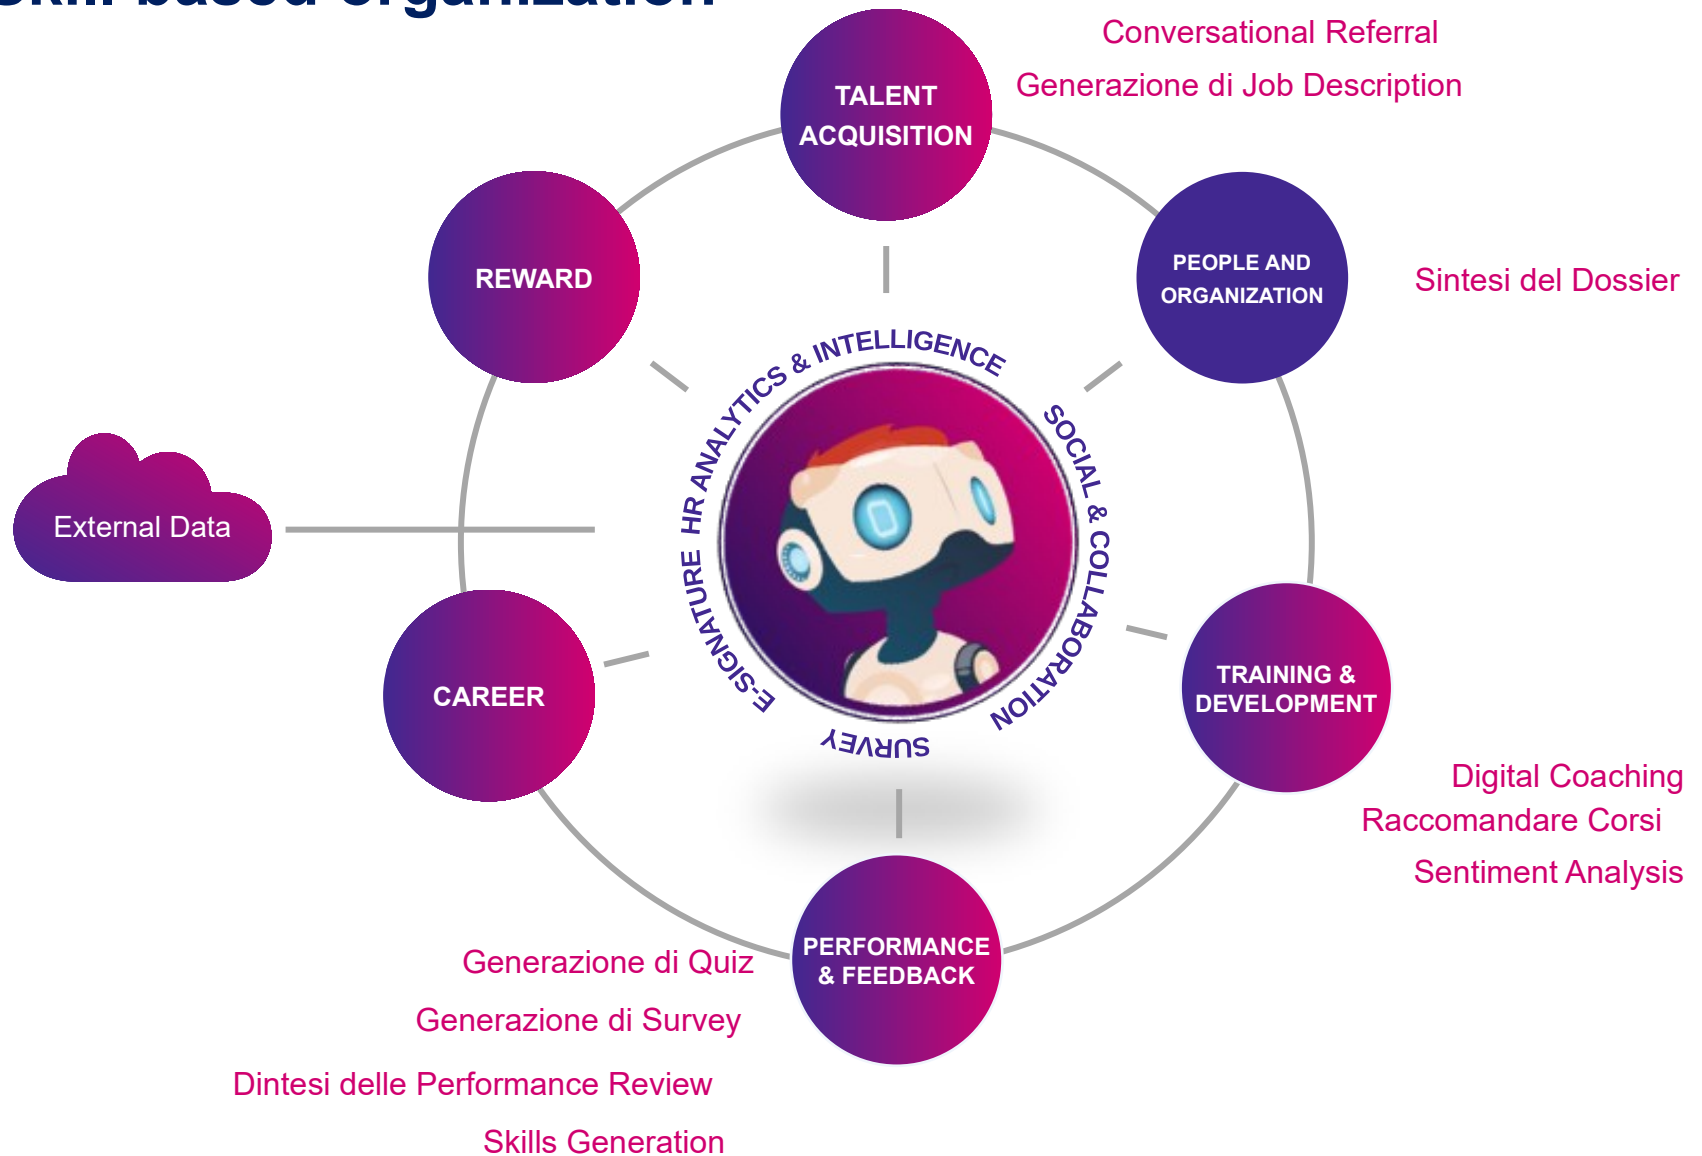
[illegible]

Conversational Referral

Generazione di Job Description

TALENT ACQUISITION

REWARD

PEOPLE AND ORGANIZATION

Sintesi del Dossier

HR ANALYTICS & INTELLIGENCE

SOCIAL & COLLABORATION

E-SIGNATURE

SURVEY

External Data

CAREER

TRAINING & DEVELOPMENT

Digital Coaching

Raccomandare Corsi

Sentiment Analysis

PERFORMANCE & FEEDBACK

Generazione di Quiz

Generazione di Survey

Dintesi delle Performance Review

Skills Generation